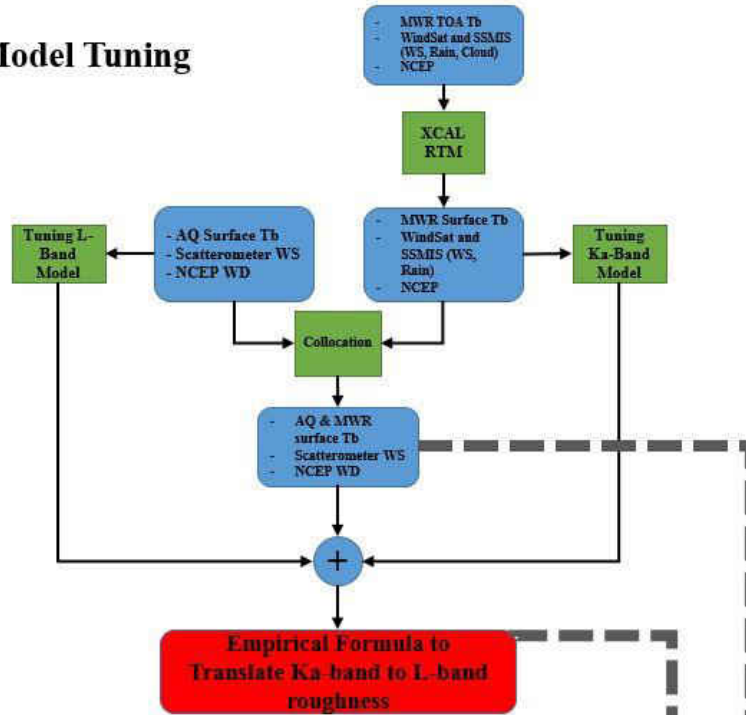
Model Tuning

- MWR TOA Tb
- WindSat and SSMIS (WS, Rain, Cloud)
- NCEP

XCAL RTM

- MWR Surface Tb
- WindSat and SSMIS (WS, Rain)
- NCEP

- AQ Surface Tb
- Scatterometer WS
- NCEP WD

Tuning L-Band Model

Tuning Ka-Band Model

Collocation

- AQ & MWR surface Tb
- Scatterometer WS
- NCEP WD

+

Empirical Formula to Translate Ka-band to L-band roughness